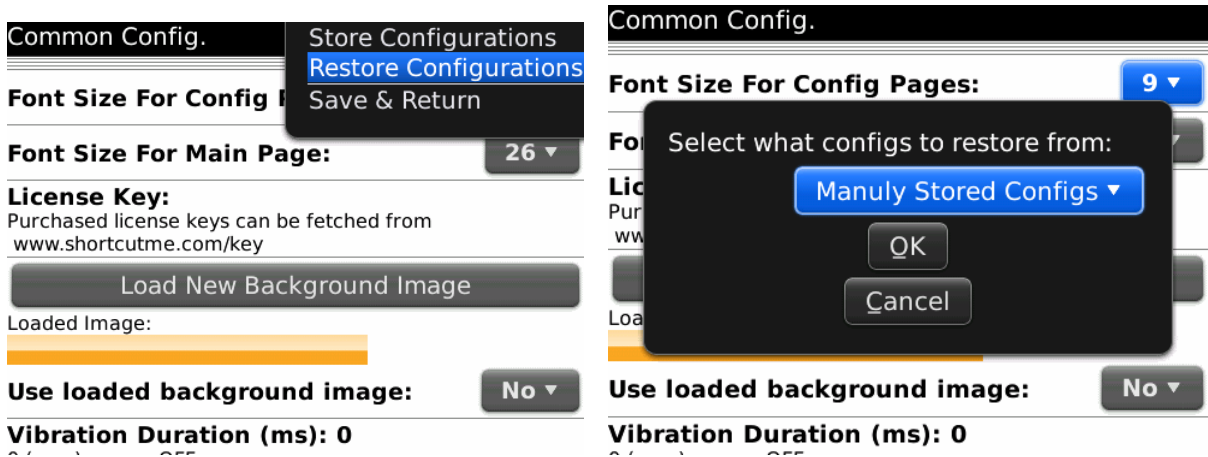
Common Config.

Store Configurations
Restore Configurations
Save & Return

Font Size For Config P

Font Size For Main Page: 26 ▾

License Key:
Purchased license keys can be fetched from www.shortcutme.com/key

Load New Background Image

Loaded Image:

Use loaded background image: No ▾

Vibration Duration (ms): 0

Common Config.

Font Size For Config Pages: 9 ▾

Fo

Lic
Pur
ww

Loa

Select what configs to restore from:
Manuly Stored Configs ▾
OK
Cancel

Use loaded background image: No ▾

Vibration Duration (ms): 0